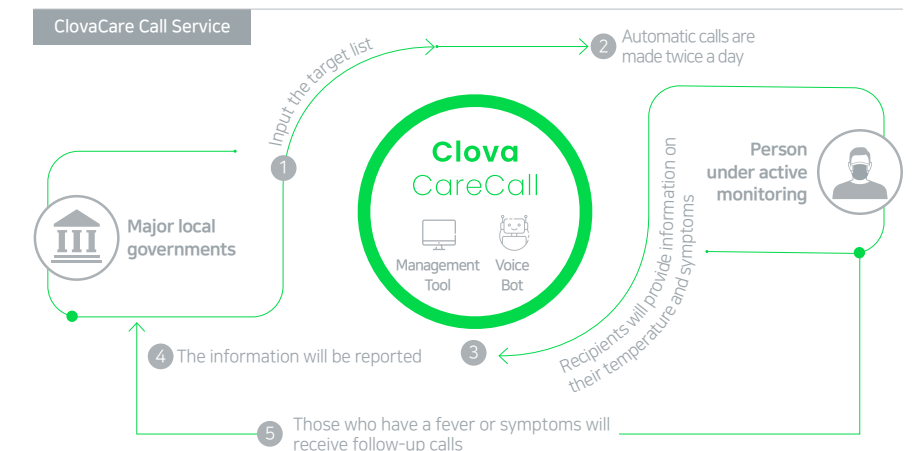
ClovaCare Call Service

1 Input the target list

2 Automatic calls are made twice a day

Clova CareCall

Management Tool

Voice Bot

Major local governments

Person under active monitoring

Recipients will provide information on their temperature and symptoms

3

4 The information will be reported

5 Those who have a fever or symptoms will receive follow-up calls